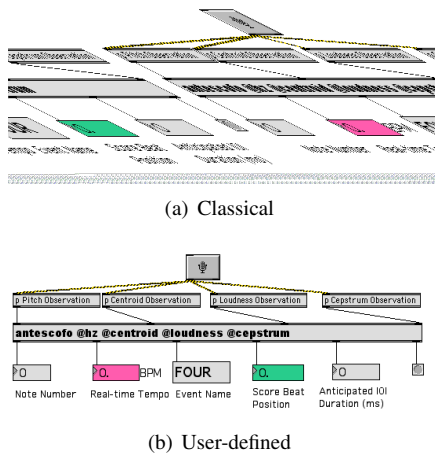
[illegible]

(a) Classical

p Pitch Observation
p Centroid Observation
p Loudness Observation
p Cepstrum Observation

antescofo @hz @centroid @loudness @cepstrum

0
Note Number

0.
BPM
Real-time Tempo

FOUR
Event Name

0.
Score Beat Position

0
Anticipated IOI Duration (ms)

(b) User-defined